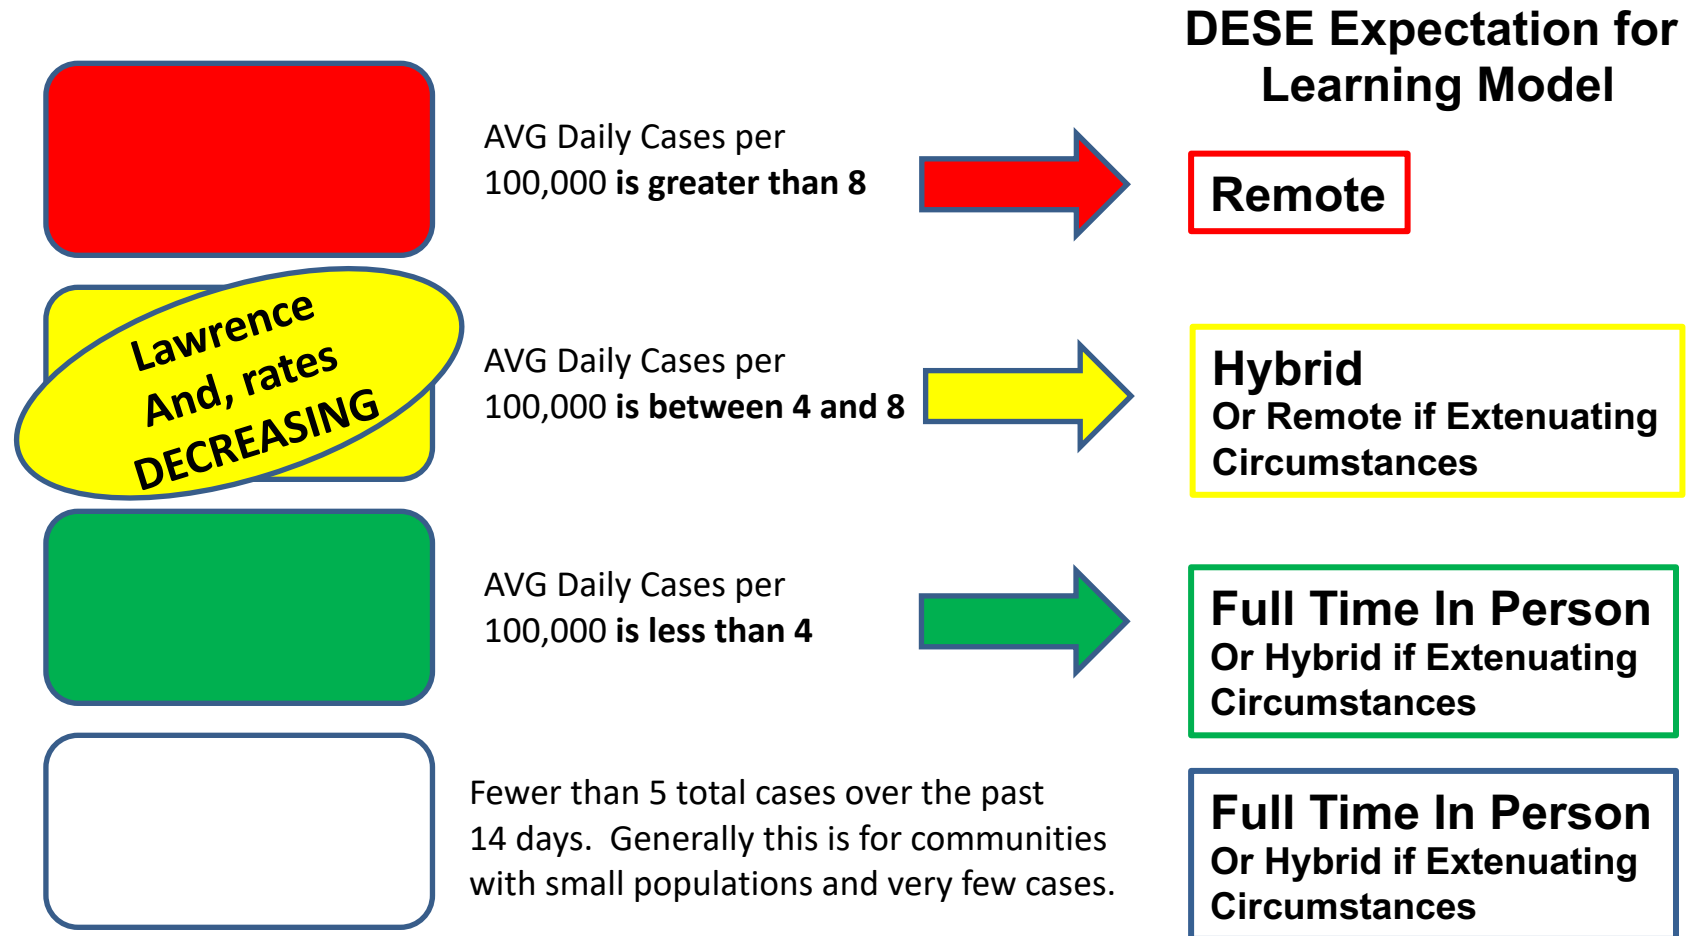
DESE Expectation for Learning Model

AVG Daily Cases per 100,000 is greater than 8

Remote

Lawrence And, rates DECREASING

AVG Daily Cases per 100,000 is between 4 and 8

Hybrid
Or Remote if Extenuating Circumstances

AVG Daily Cases per 100,000 is less than 4

Full Time In Person
Or Hybrid if Extenuating Circumstances

Fewer than 5 total cases over the past 14 days. Generally this is for communities with small populations and very few cases.

Full Time In Person
Or Hybrid if Extenuating Circumstances